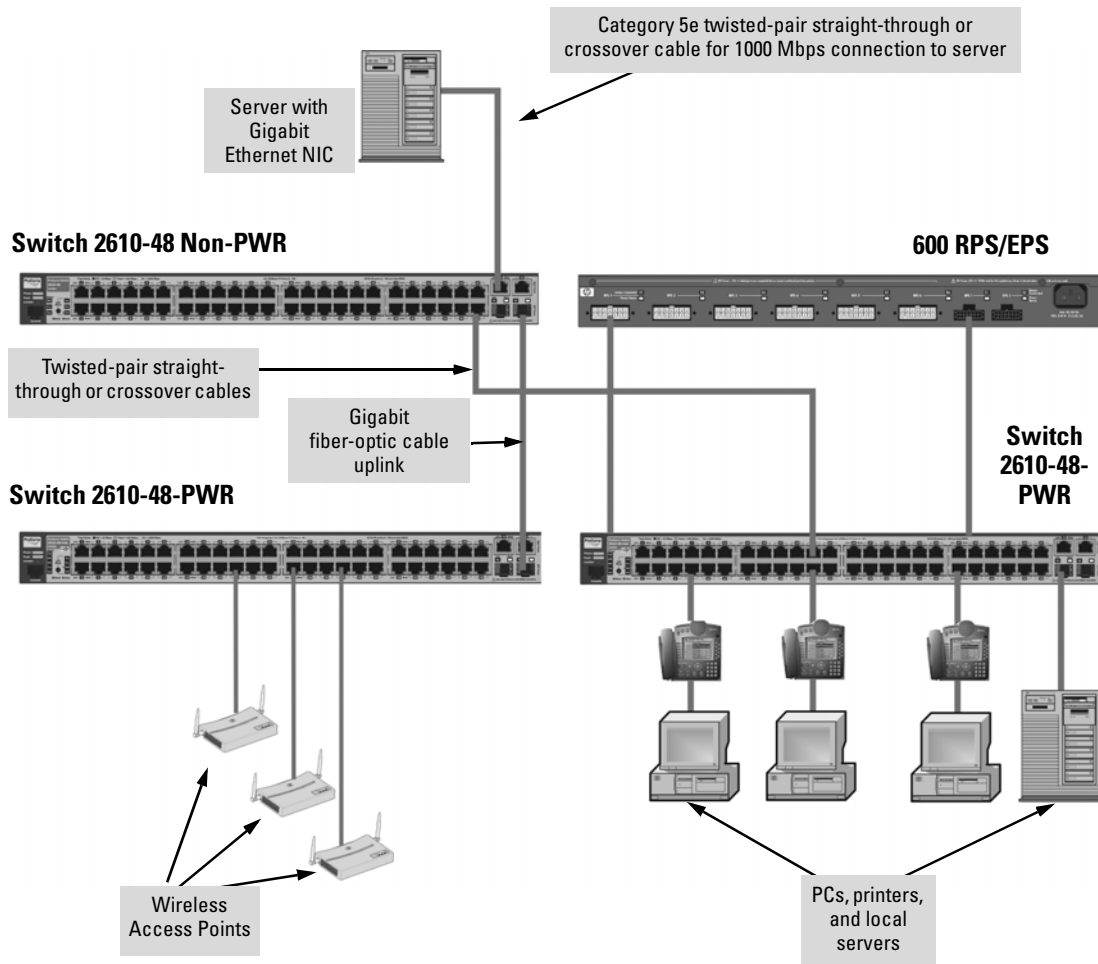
Category 5e twisted-pair straight-through or crossover cable for 1000 Mbps connection to server

Server with Gigabit Ethernet NIC

Switch 2610-48 Non-PWR

600 RPS/EPS

Twisted-pair straight-through or crossover cables

Gigabit fiber-optic cable uplink

Switch 2610-48-PWR

Switch 2610-48-PWR

Wireless Access Points

PCs, printers, and local servers